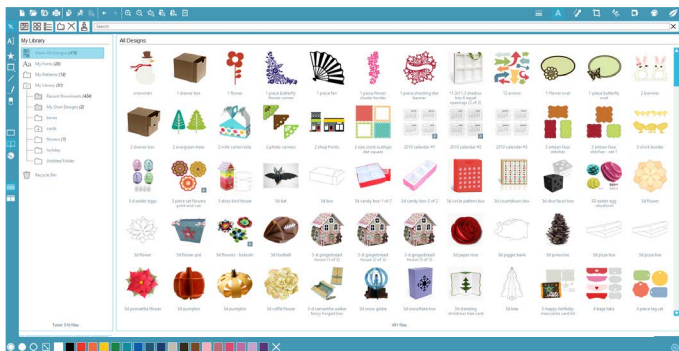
Search

My Library

All Designs

View All Designs (419)
My Fonts (20)
My Batteries (52)
My Library (51)
Recent Downloads (456)
My Own Designs (2)
boxes
cards
flowers (1)
holiday
Untitled Folder

Recycle Bin

Total: 516 files

snowman
1 drawer box
1 flower
1 piece butterfly flower corner
1 piece fan
1 piece shooting star border
1 piece shooting star banner
11.5x11.5 shadow box 4 square openings (1 of 2)
12 arrows
1 flower oval
1 piece butterfly oval
2 bunnies

2 drawer box
2 evergreen trees
2 milk carton box
2 photo corners
2 shop fronts
2 size circle scallops doll square
2010 calendar #1
2010 calendar #2
2010 calendar #3
2010 calendar #4
3 mitten favor
3 mitten favor sticker - set 1
3 shell border

3d easter eggs
3 piece set flowers petal and cut
3 story bird house
3d bat
3d box
3d candy box 1 of 2
3d candy box 2 of 2
3d circle pattern box
3d countdown box
3d dice favor box
3d easter egg seashore
3d flower

3d flower
3d flower pot
3d flowers - tabaslin
3d football
3 d gingerbread house (1 of 3)
3 d gingerbread house (2 of 3)
3 d gingerbread house (3 of 3)
3d paper rose
3d pigger bank
3d pinecone
3d pizza box
3d pizza box

3d poinsettia flower
3d pumpkin
3d pumpkin
3d riffle flower
3 d samantha walker fancy hinged box
3d snow globe
3d snowflake box
3d standing christmas tree card
3d tree
3 happy birthday
4 bag tabs
4 piece tag set

401 files